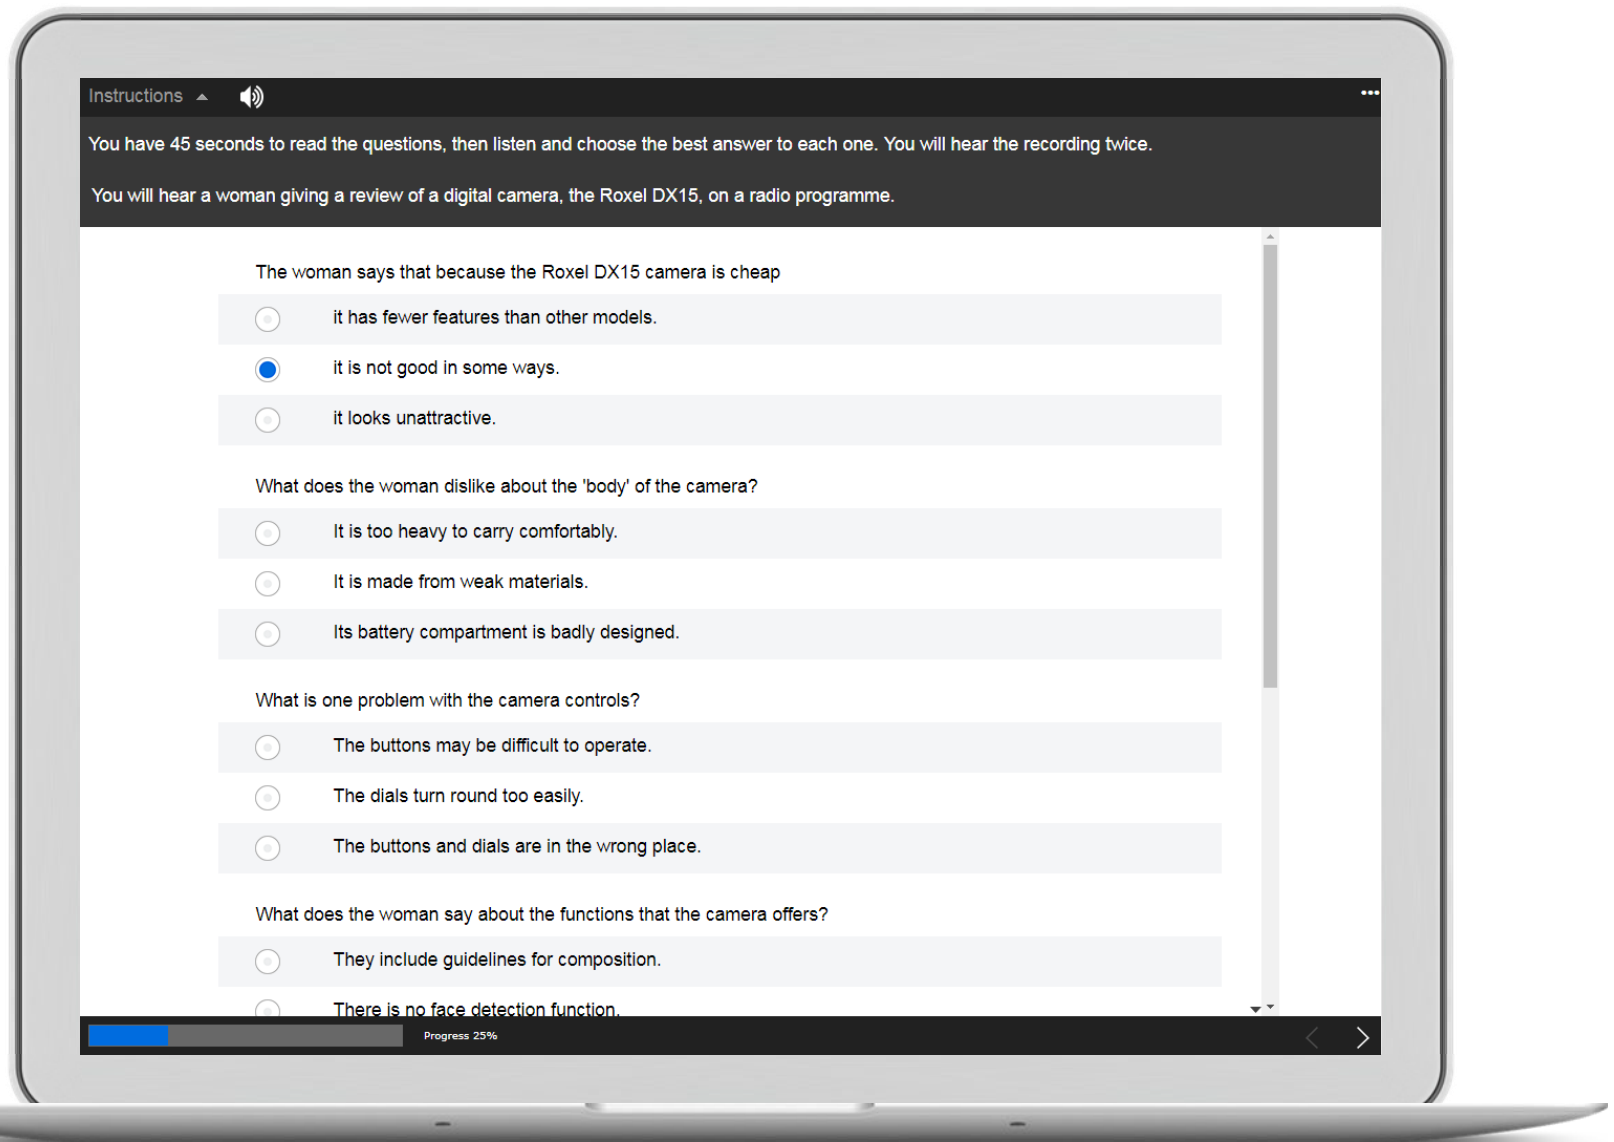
Instructions

You have 45 seconds to read the questions, then listen and choose the best answer to each one. You will hear the recording twice.

You will hear a woman giving a review of a digital camera, the Roxel DX15, on a radio programme.

The woman says that because the Roxel DX15 camera is cheap

it has fewer features than other models.

it is not good in some ways.

it looks unattractive.

What does the woman dislike about the 'body' of the camera?

It is too heavy to carry comfortably.

It is made from weak materials.

Its battery compartment is badly designed.

What is one problem with the camera controls?

The buttons may be difficult to operate.

The dials turn round too easily.

The buttons and dials are in the wrong place.

What does the woman say about the functions that the camera offers?

They include guidelines for composition.

There is no face detection function.

Progress 25%